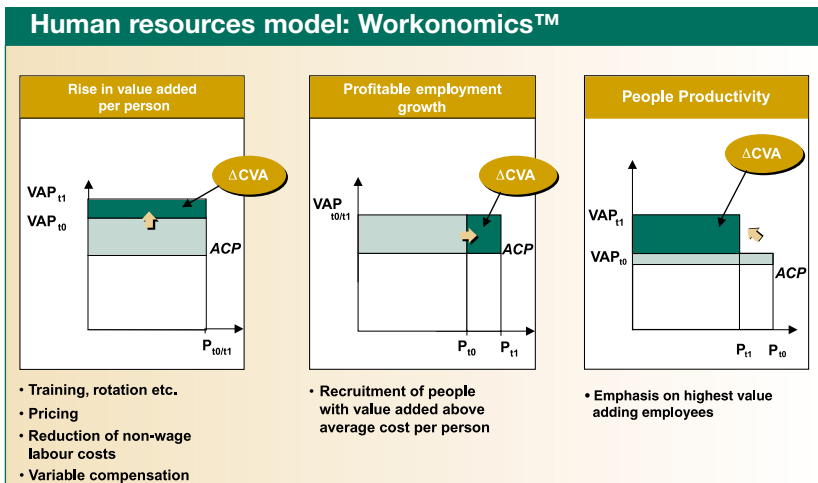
Human resources model: Workonomics™

Rise in value added per person

$\Delta$CVA

VAP$_{t1}$

VAP$_{t0}$

ACP

P$_{t0/t1}$

• Training, rotation etc.
• Pricing
• Reduction of non-wage labour costs
• Variable compensation

Profitable employment growth

$\Delta$CVA

VAP$_{t0/t1}$

ACP

P$_{t0}$

P$_{t1}$

• Recruitment of people with value added above average cost per person

People Productivity

$\Delta$CVA

VAP$_{t1}$

VAP$_{t0}$

ACP

P$_{t1}$

P$_{t0}$

• Emphasis on highest value adding employees